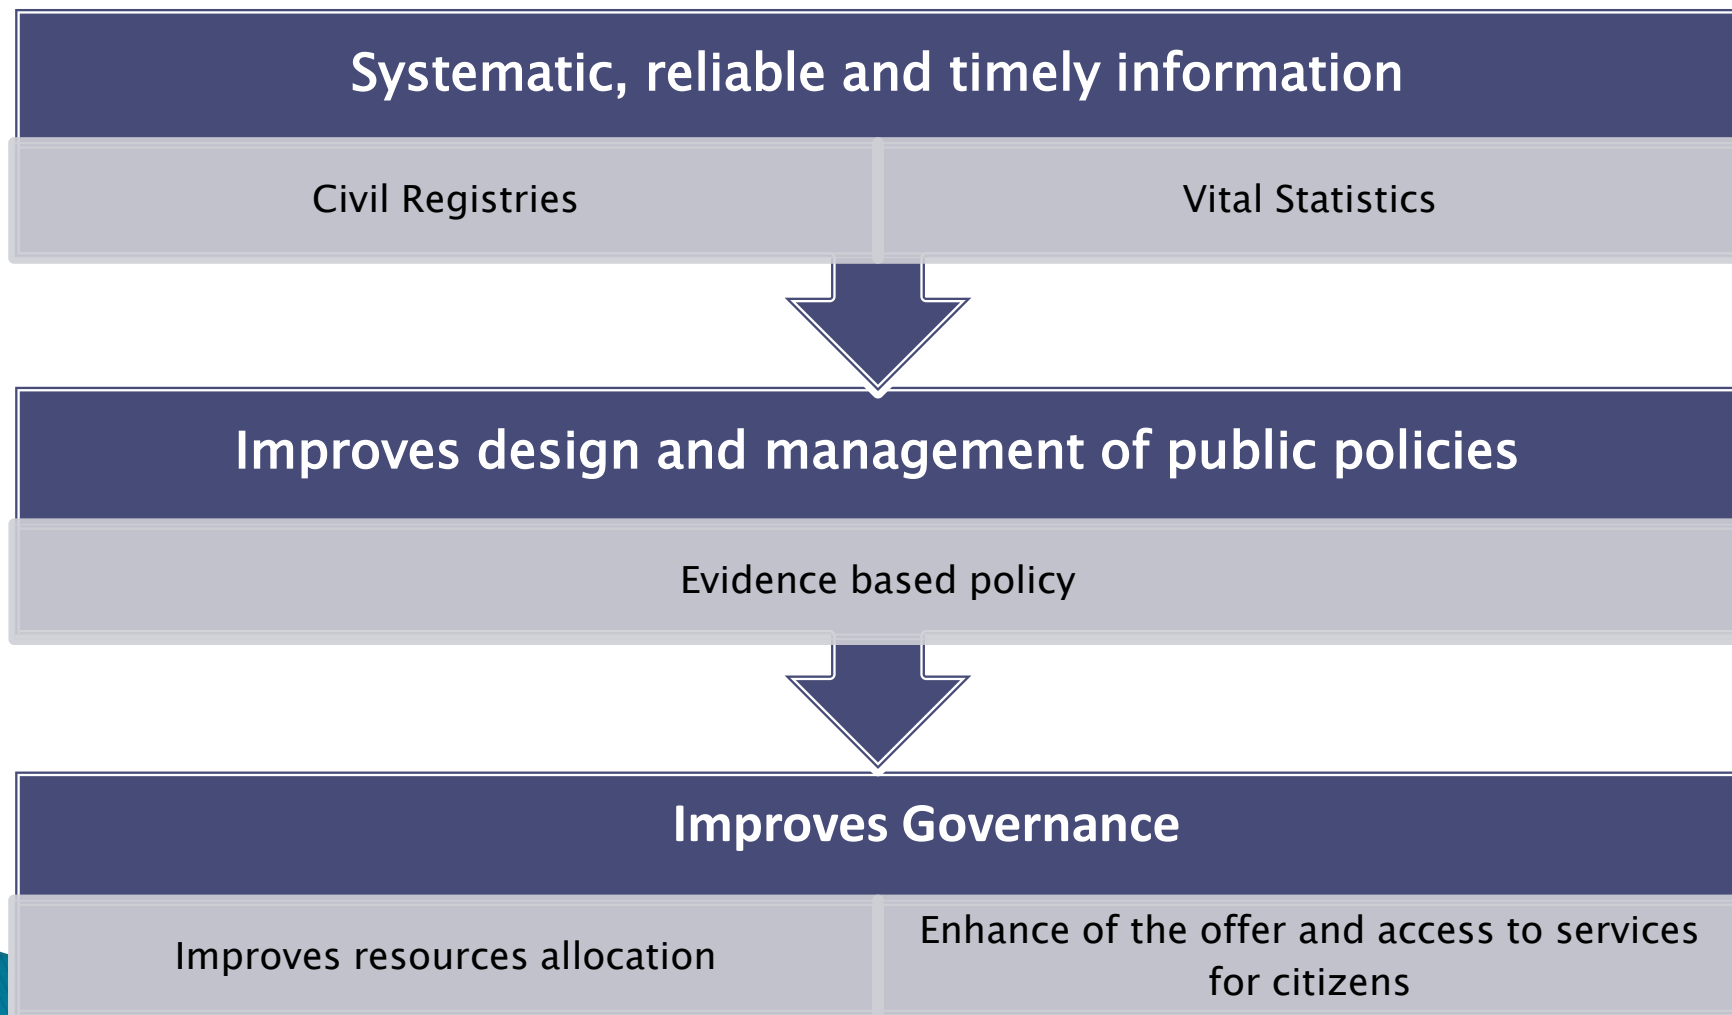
Systematic, reliable and timely information

Civil Registries

Vital Statistics

Improves design and management of public policies

Evidence based policy

Improves Governance

Improves resources allocation

Enhance of the offer and access to services for citizens